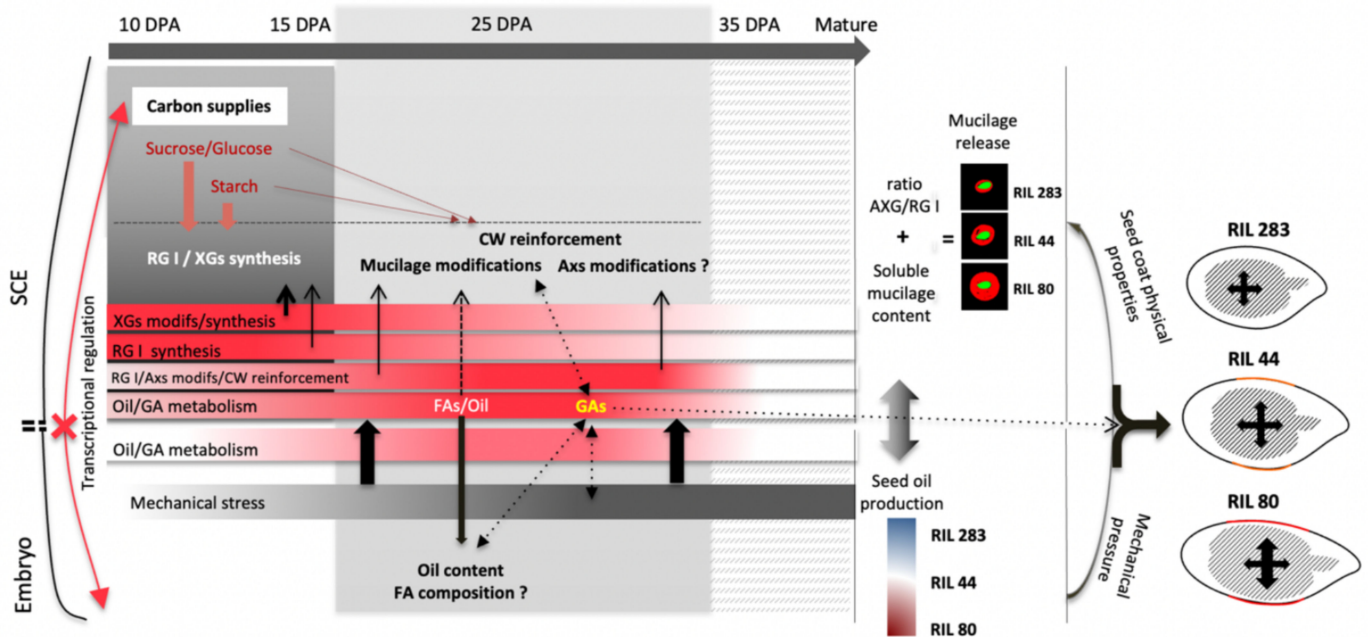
10 DPA 15 DPA 25 DPA 35 DPA Mature

SCE

Embryo

Transcriptional regulation

Carbon supplies

Sucrose/Glucose

Starch

RG I / XGs synthesis

CW reinforcement

Mucilage modifications

Axs modifications ?

XGs modifs/synthesis

RG I synthesis

RG I/Axs modifs/CW reinforcement

Oil/GA metabolism

FAs/Oil

GAs

Oil/GA metabolism

Mechanical stress

Oil content
FA composition ?

Mucilage release

ratio AXG/RG I

+

Soluble mucilage content

=

RIL 283

RIL 44

RIL 80

Seed oil production

RIL 283

RIL 44

RIL 80

Seed coat physical properties

Mechanical pressure

RIL 283

RIL 44

RIL 80